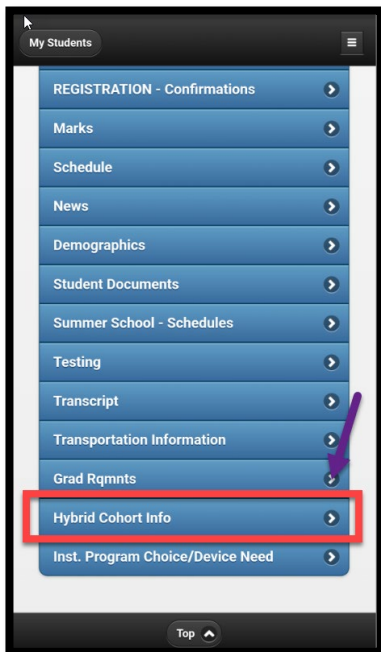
My Students

REGISTRATION - Confirmations

Marks

Schedule

News

Demographics

Student Documents

Summer School - Schedules

Testing

Transcript

Transportation Information

Grad Rqmnts

Hybrid Cohort Info

Inst. Program Choice/Device Need

Top